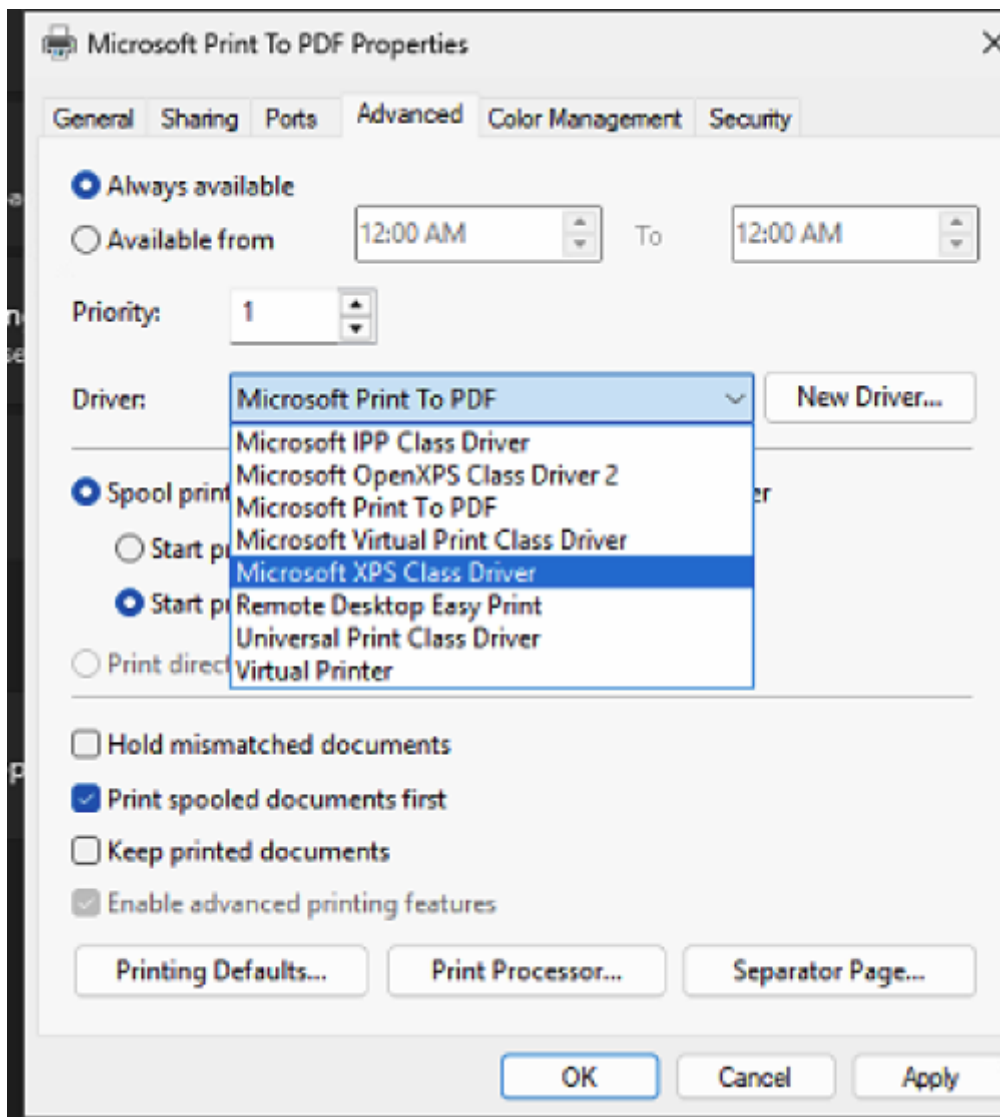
Microsoft Print To PDF Properties

×

General Sharing Ports Advanced Color Management Security

Always available

Available from 12:00 AM To 12:00 AM

Priority: 1

Driver: Microsoft Print To PDF New Driver...

Microsoft IPP Class Driver
Microsoft OpenXPS Class Driver 2
Microsoft Print To PDF
Microsoft Virtual Print Class Driver
Microsoft XPS Class Driver
Remote Desktop Easy Print
Universal Print Class Driver
Virtual Printer

Spool print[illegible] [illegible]r

Start p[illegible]

Start p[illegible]

Print direct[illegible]

Hold mismatched documents

Print spooled documents first

Keep printed documents

Enable advanced printing features

Printing Defaults... Print Processor... Separator Page...

OK Cancel Apply